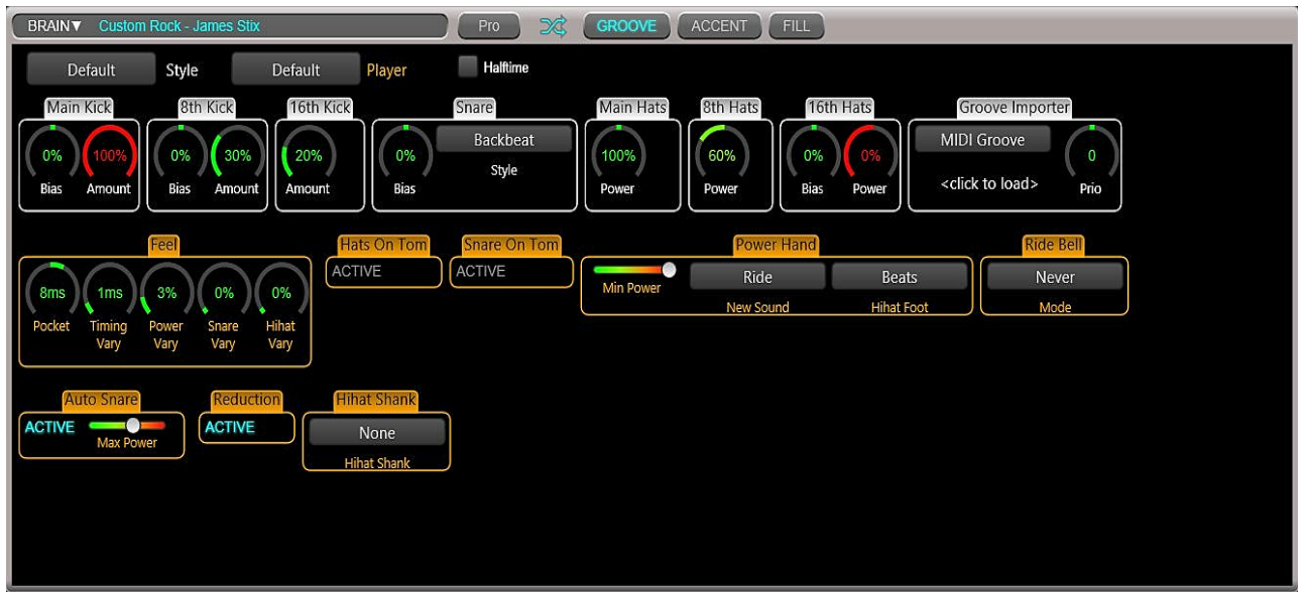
BRAIN▼ Custom Rock - James Stix

Pro GROOVE ACCENT FILL

Default Style Default Player Halftime

Main Kick
0% Bias
100% Amount

8th Kick
0% Bias
30% Amount

16th Kick
20% Amount

Snare
0% Bias
Backbeat Style

Main Hats
100% Power

8th Hats
60% Power

16th Hats
0% Bias
0% Power

Groove Importer
MIDI Groove
<click to load>
0 Prio

Feel
8ms Pocket
1ms Timing Vary
3% Power Vary
0% Snare Vary
0% Hihat Vary

Hats On Tom
ACTIVE

Snare On Tom
ACTIVE

Power Hand
Min Power
Ride New Sound
Beats Hihat Foot

Ride Bell
Never Mode

Auto Snare
ACTIVE Max Power

Reduction
ACTIVE

Hihat Shank
None Hihat Shank